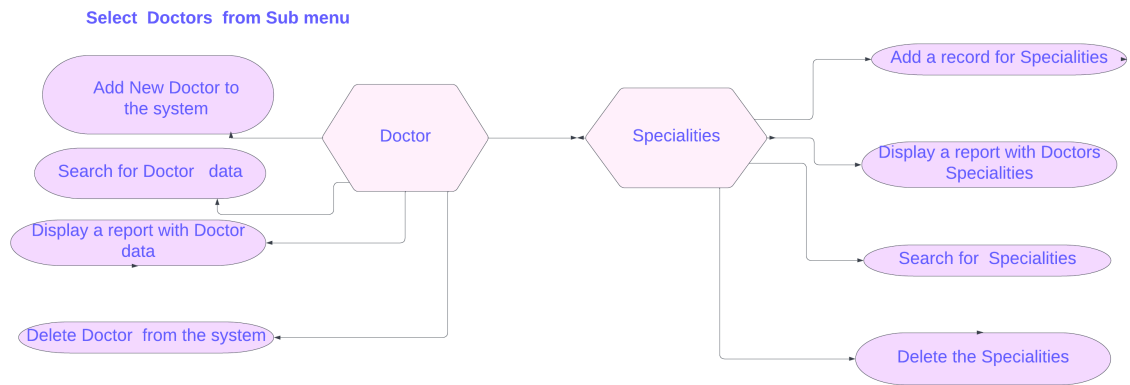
Select Doctors from Sub menu

Add New Doctor to the system

Search for Doctor data

Display a report with Doctor data

Delete Doctor from the system

Doctor

Specialities

Add a record for Specialities

Display a report with Doctors Specialities

Search for Specialities

Delete the Specialities